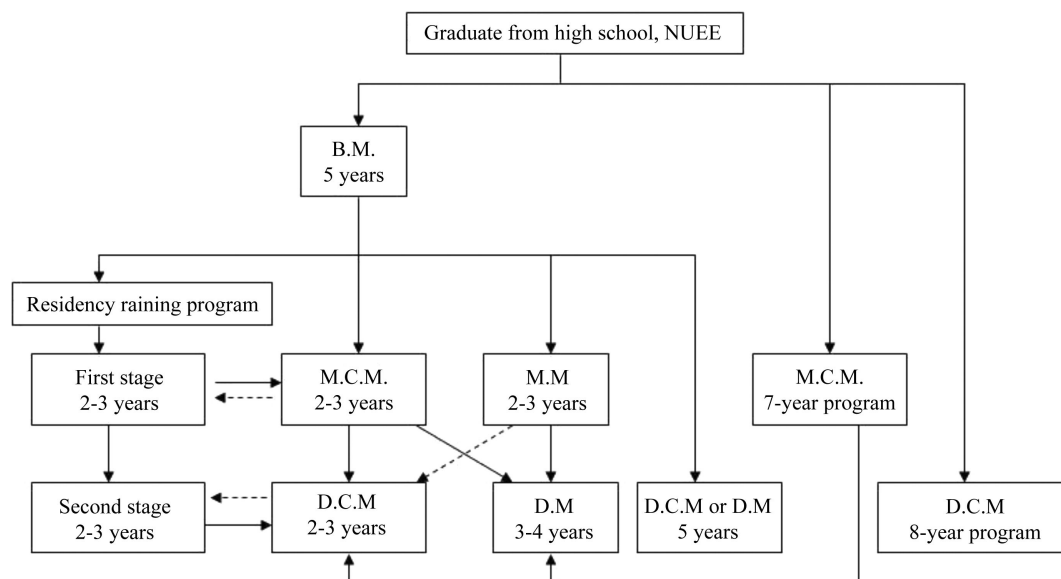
Graduate from high school, NUEE

B.M.
5 years

Residency raining program

First stage
2-3 years

M.C.M.
2-3 years

M.M
2-3 years

M.C.M.
7-year program

Second stage
2-3 years

D.C.M
2-3 years

D.M
3-4 years

D.C.M or D.M
5 years

D.C.M
8-year program